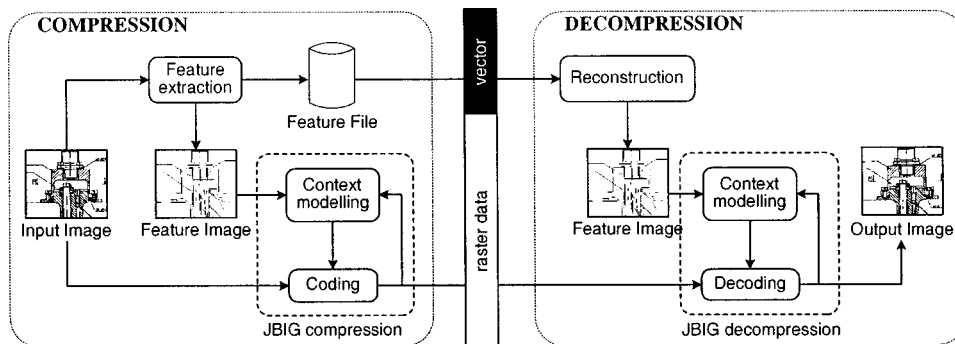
COMPRESSION

Feature extraction

Feature File

Input Image

Feature Image

Context modelling

Coding

JBIG compression

vector

raster data

DECOMPRESSION

Reconstruction

Feature Image

Context modelling

Decoding

Output Image

JBIG decompression